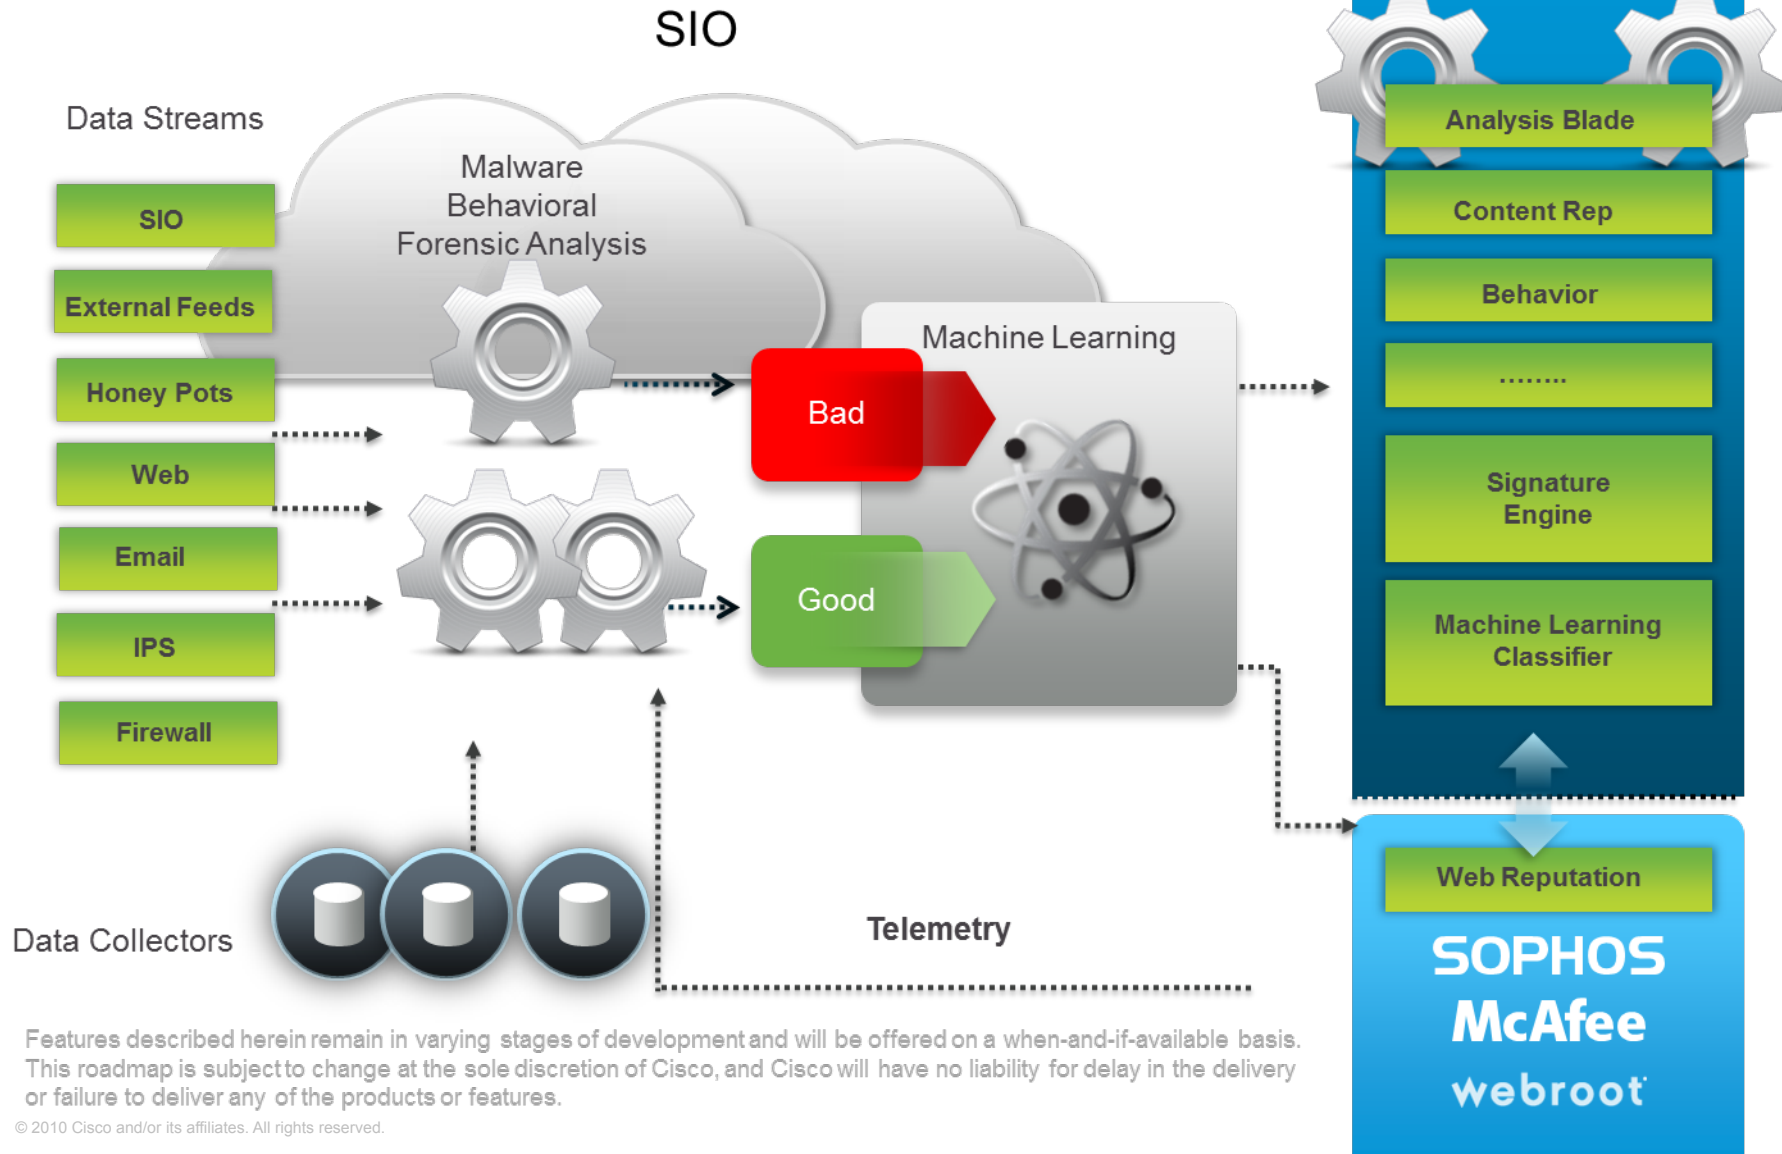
SIO

Data Streams

SIO

External Feeds

Honey Pots

Web

Email

IPS

Firewall

Malware Behavioral Forensic Analysis

Machine Learning

Bad

Good

Analysis Blade

Content Rep

Behavior

........

Signature Engine

Machine Learning Classifier

Web Reputation

SOPHOS

McAfee

webroot

Data Collectors

Telemetry

Features described herein remain in varying stages of development and will be offered on a when-and-if-available basis. This roadmap is subject to change at the sole discretion of Cisco, and Cisco will have no liability for delay in the delivery or failure to deliver any of the products or features.

© 2010 Cisco and/or its affiliates. All rights reserved.